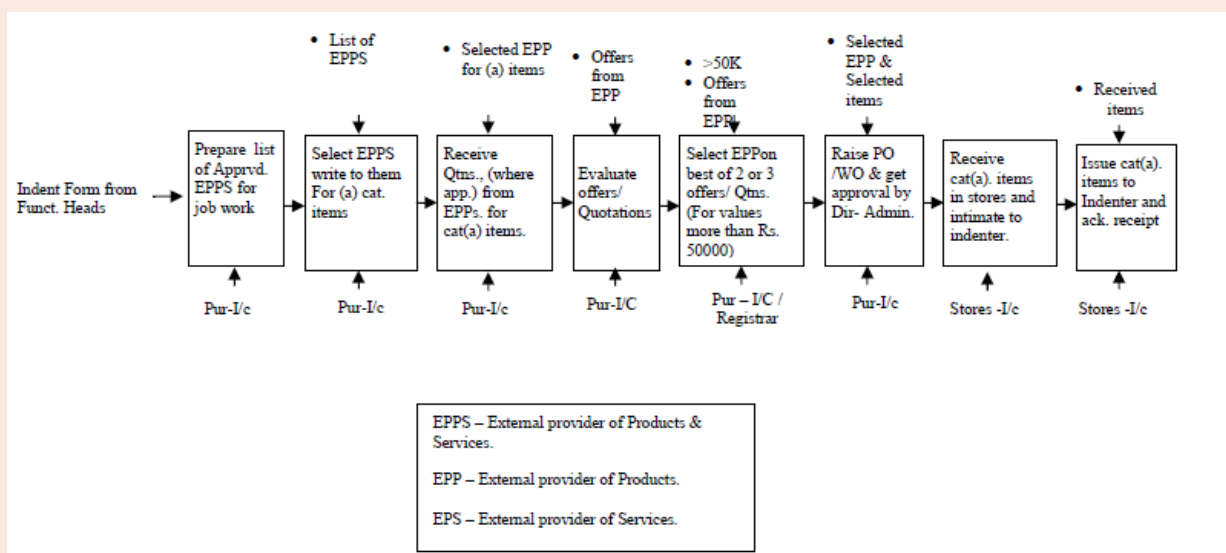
Indent Form from Funct. Heads

Prepare list of Apprvd. EPPS for job work

Pur-I/c

• List of EPPS

Select EPPS write to them For (a) cat. items

Pur-I/c

• Selected EPP for (a) items

Receive Qtns., (where app.) from EPPs. for cat(a) items.

Pur-I/c

• Offers from EPP

Evaluate offers/ Quotations

Pur-I/C

• >50K
• Offers from EPP

Select EPPon best of 2 or 3 offers/ Qtns. (For values more than Rs. 50000)

Pur – I/C / Registrar

• Selected EPP & Selected items

Raise PO /WO & get approval by Dir- Admin.

Pur-I/c

Receive cat(a). items in stores and intimate to indenter.

Stores -I/c

• Received items

Issue cat(a). items to Indenter and ack. receipt

Stores -I/c

EPPS – External provider of Products & Services.

EPP – External provider of Products.

EPS – External provider of Services.